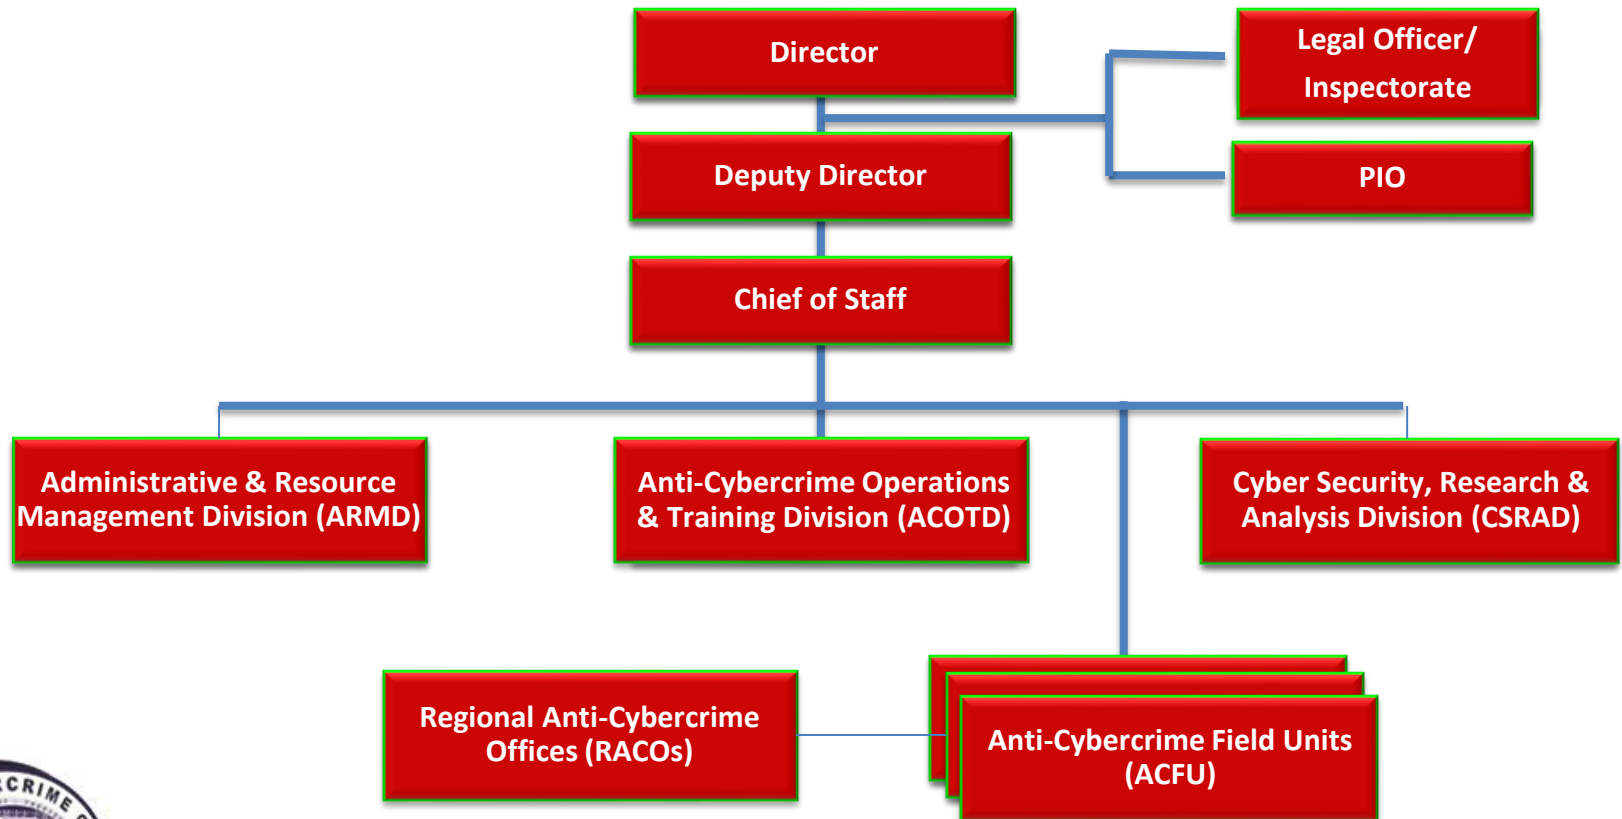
Director

Legal Officer/ Inspectorate

PIO

Deputy Director

Chief of Staff

Administrative & Resource Management Division (ARMD)

Anti-Cybercrime Operations & Training Division (ACOTD)

Cyber Security, Research & Analysis Division (CSRAD)

Regional Anti-Cybercrime Offices (RACOs)

Anti-Cybercrime Field Units (ACFU)

CRIME